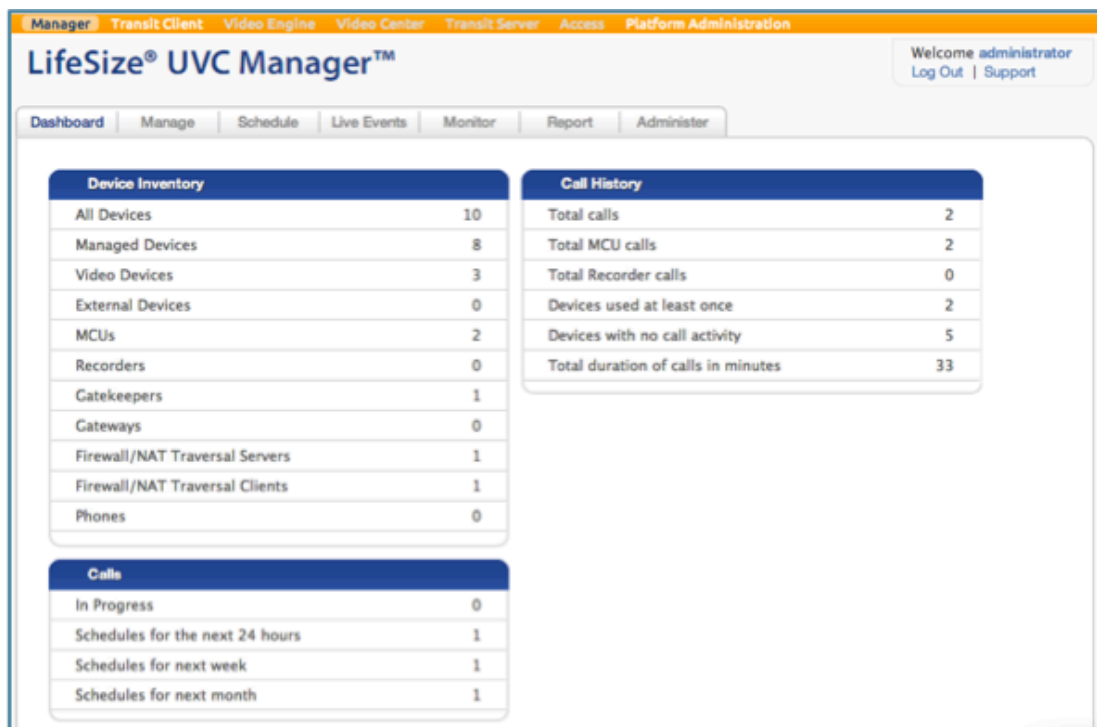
Manager Transit Client Video Engine Video Center Transit Server Access Platform Administration

LifeSize® UVC Manager™

Welcome administrator
Log Out | Support

Dashboard Manage Schedule Live Events Monitor Report Administer

| Device Inventory | |
|---|---|
| All Devices | 10 |
| Managed Devices | 8 |
| Video Devices | 3 |
| External Devices | 0 |
| MCUs | 2 |
| Recorders | 0 |
| Gatekeepers | 1 |
| Gateways | 0 |
| Firewall/NAT Traversal Servers | 1 |
| Firewall/NAT Traversal Clients | 1 |
| Phones | 0 |

| Calls | |
|---|---|
| In Progress | 0 |
| Schedules for the next 24 hours | 1 |
| Schedules for next week | 1 |
| Schedules for next month | 1 |

| Call History | |
|---|---|
| Total calls | 2 |
| Total MCU calls | 2 |
| Total Recorder calls | 0 |
| Devices used at least once | 2 |
| Devices with no call activity | 5 |
| Total duration of calls in minutes | 33 |